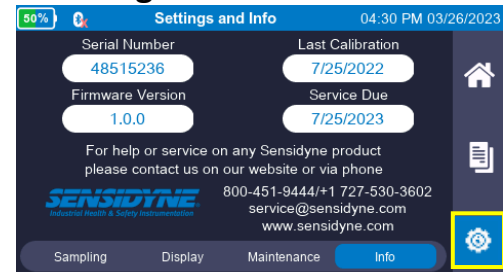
50%

Settings and Info

04:30 PM 03/26/2023

Serial Number
48515236

Last Calibration
7/25/2022

Firmware Version
1.0.0

Service Due
7/25/2023

For help or service on any Sensidyne product please contact us on our website or via phone

SENSIDYNE
Industrial Health & Safety Instrumentation

800-451-9444/+1 727-530-3602
service@sensidyne.com
www.sensidyne.com

Sampling
Display
Maintenance
Info